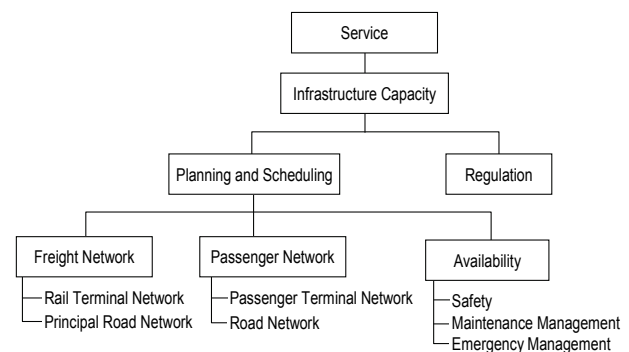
Service

Infrastructure Capacity

Planning and Scheduling

Regulation

Freight Network

Rail Terminal Network
Principal Road Network

Passenger Network

Passenger Terminal Network
Road Network

Availability

Safety
Maintenance Management
Emergency Management